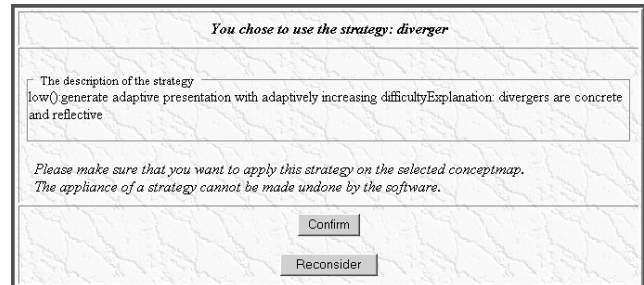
You chose to use the strategy: diverger

The description of the strategy

low():generate adaptive presentation with adaptively increasing difficultyExplanation: divergers are concrete and reflective

Please make sure that you want to apply this strategy on the selected conceptmap. The appliance of a strategy cannot be made undone by the software.

Confirm

Reconsider